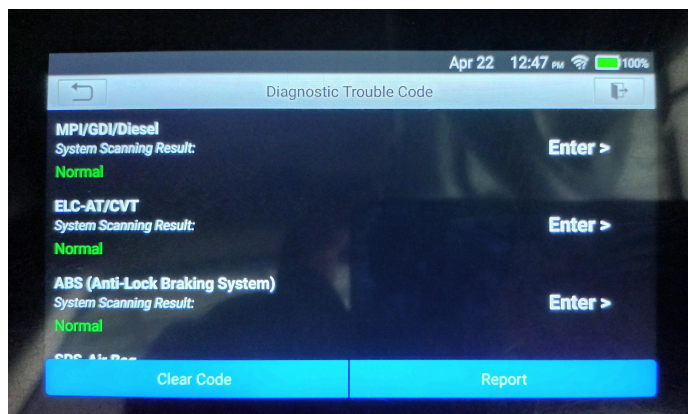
Apr 22 12:47 PM 100%

Diagnostic Trouble Code

MPI/GDI/Diesel
System Scanning Result:
Normal
Enter >

ELC-AT/CVT
System Scanning Result:
Normal
Enter >

ABS (Anti-Lock Braking System)
System Scanning Result:
Normal
Enter >

SRS-Air Bag

Clear Code
Report